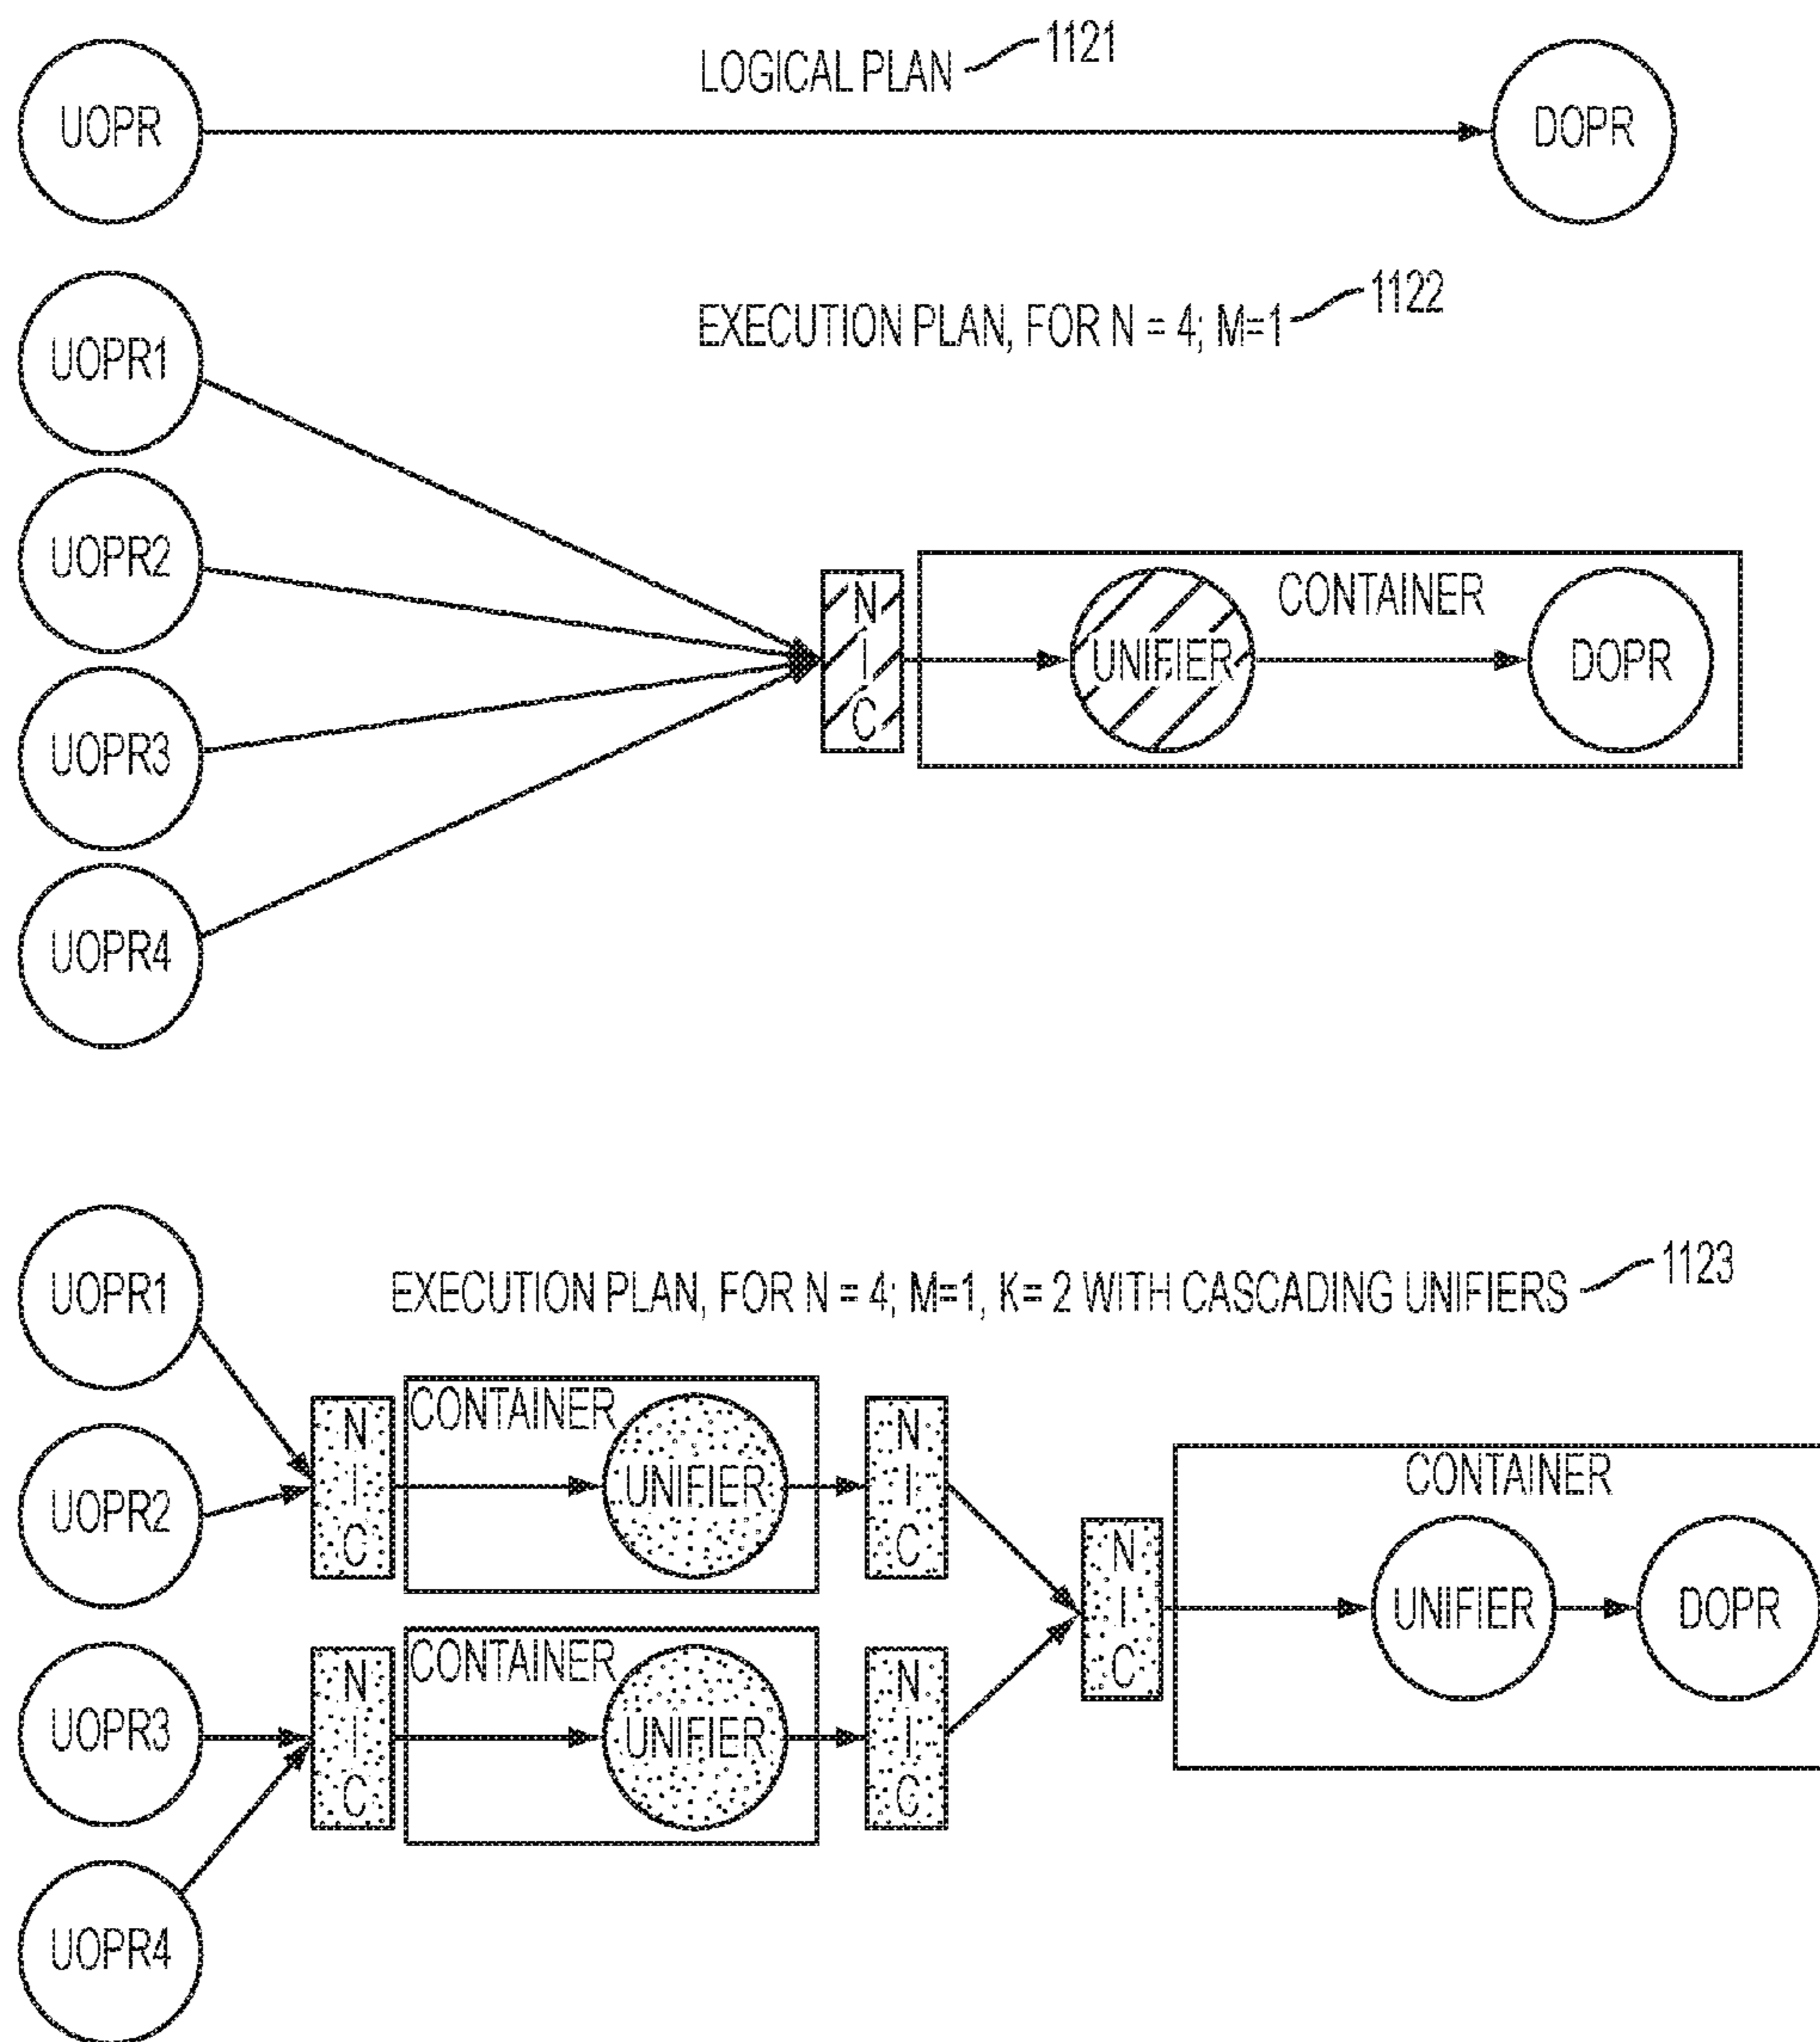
LOGICAL PLAN 1121

UOPR

DOPR

EXECUTION PLAN, FOR N = 4; M=1 1122

UOPR1

UOPR2

UOPR3

UOPR4

N
I
C

CONTAINER

UNIFIER

DOPR

EXECUTION PLAN, FOR N = 4; M=1, K= 2 WITH CASCADING UNIFIERS 1123

UOPR1

UOPR2

UOPR3

UOPR4

N
I
C

CONTAINER

UNIFIER

N
I
C

N
I
C

CONTAINER

UNIFIER

N
I
C

N
I
C

CONTAINER

UNIFIER

DOPR